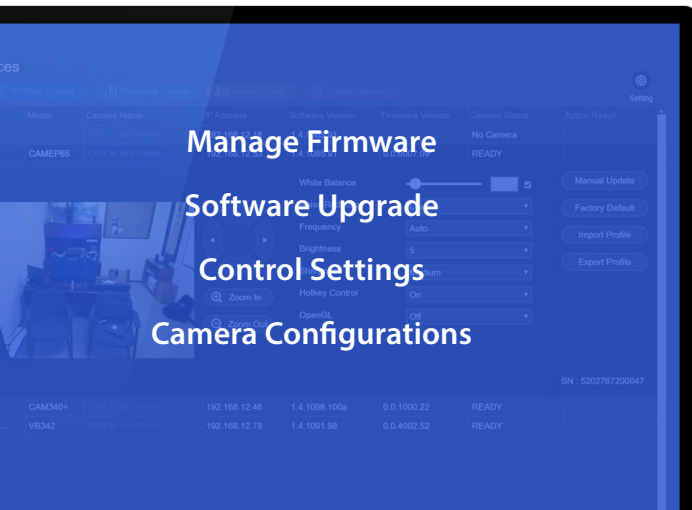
ces

PTZ App Update | Firmware Update | Import Profile | Delete Camera

Setting

| Model | Camera Name | IP Address | Software Version | Firmware Version | Camera Status | Action Result |
|---|---|---|---|---|---|---|
| | Click to add Name | 192.168.12.18 | | | No Camera | |
| CAMEP65 | Click to add Name | 192.168.12.33 | 1.4.1085.91 | 0.0.0007.68 | READY | |

Manage Firmware

Software Upgrade

Control Settings

Camera Configurations

White Balance

Frequency — Auto

Brightness — 5

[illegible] — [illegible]um

Hotkey Control — On

OpenGL — Off

Zoom In

Zoom Out

Manual Update

Factory Default

Import Profile

Export Profile

SN : 5202767200047

| | | | | | | |
|---|---|---|---|---|---|---|
| CAM340+ | Click to add Name | 192.168.12.46 | 1.4.1098.100a | 0.0.1000.22 | READY | |
| VB342 | Click to add Name | 192.168.12.78 | 1.4.1091.98 | 0.0.4002.52 | READY | |